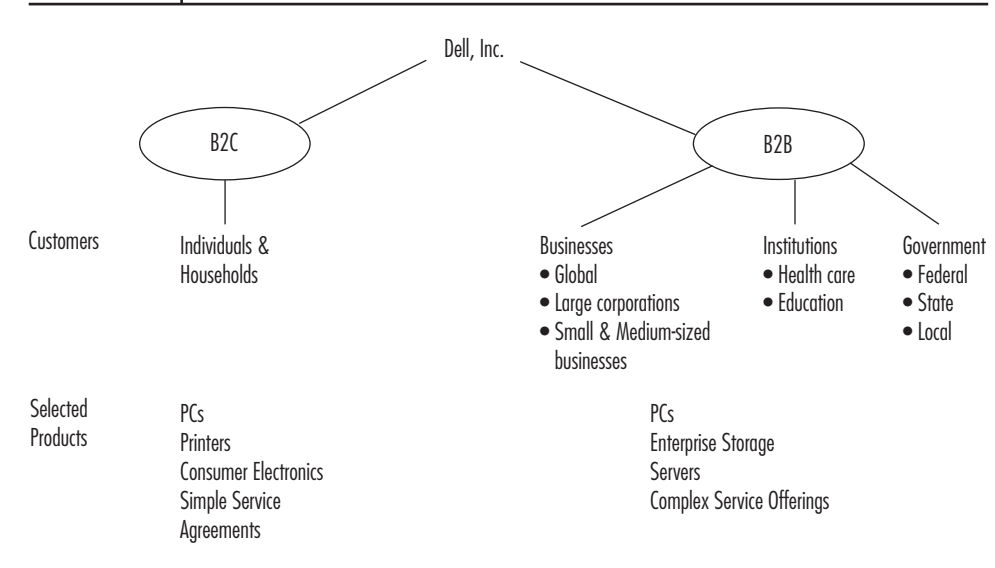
Dell, Inc.

B2C

B2B

Customers

Individuals & Households

Businesses
• Global
• Large corporations
• Small & Medium-sized businesses

Institutions
• Health care
• Education

Government
• Federal
• State
• Local

Selected Products

PCs
Printers
Consumer Electronics
Simple Service Agreements

PCs
Enterprise Storage
Servers
Complex Service Offerings